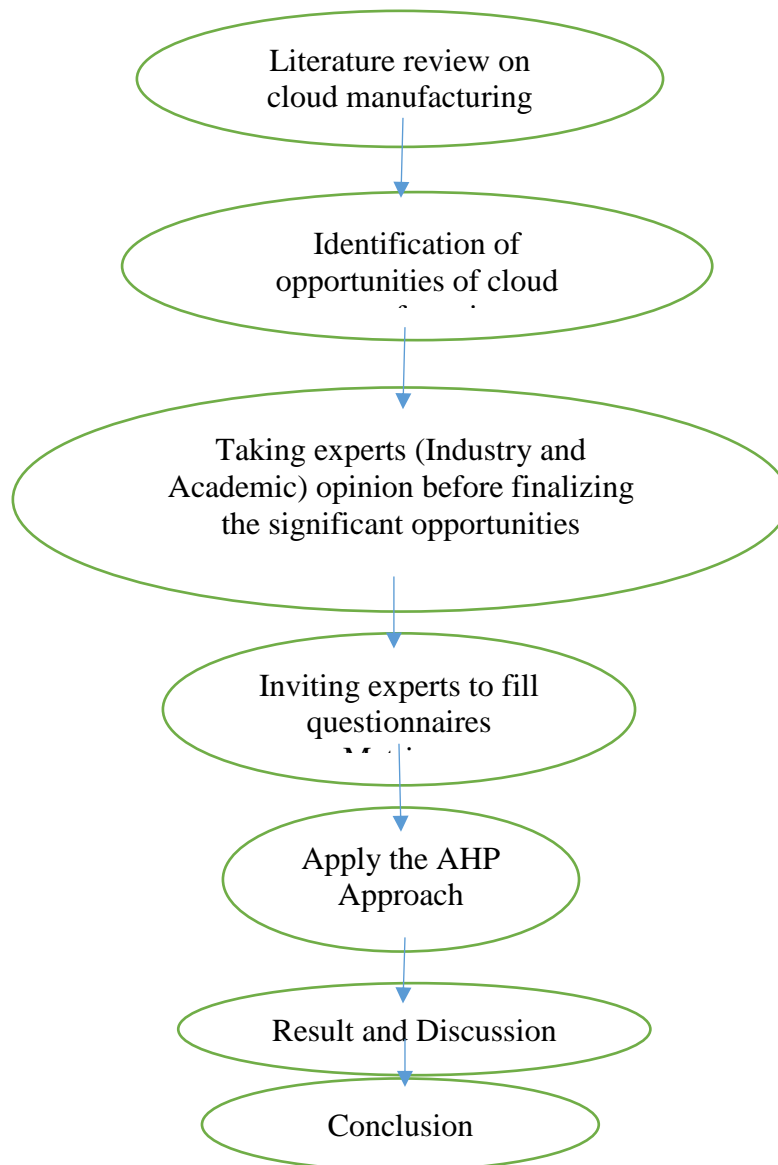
Literature review on cloud manufacturing

Identification of opportunities of cloud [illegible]

Taking experts (Industry and Academic) opinion before finalizing the significant opportunities

Inviting experts to fill questionnaires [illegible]

Apply the AHP Approach

Result and Discussion

Conclusion